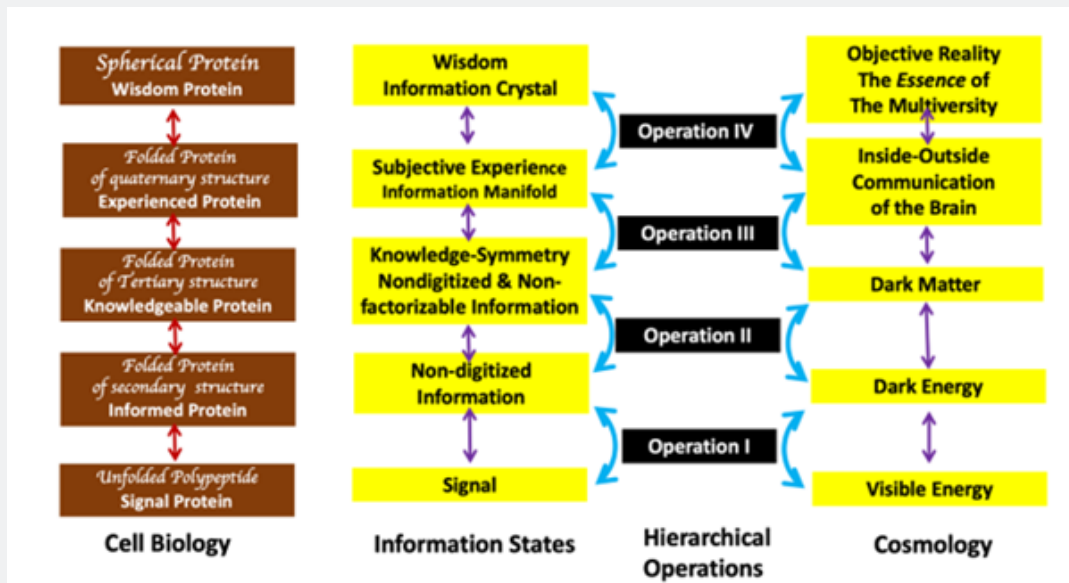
Spherical Protein
Wisdom Protein

Folded Protein of quaternary structure
Experienced Protein

Folded Protein of Tertiary structure
Knowledgeable Protein

Folded Protein of secondary structure
Informed Protein

Unfolded Polypeptide
Signal Protein

Cell Biology

Wisdom Information Crystal

Subjective Experience Information Manifold

Knowledge-Symmetry Nondigitized & Non-factorizable Information

Non-digitized Information

Signal

Information States

Operation IV

Operation III

Operation II

Operation I

Hierarchical Operations

Objective Reality The Essence of The Multiversity

Inside-Outside Communication of the Brain

Dark Matter

Dark Energy

Visible Energy

Cosmology